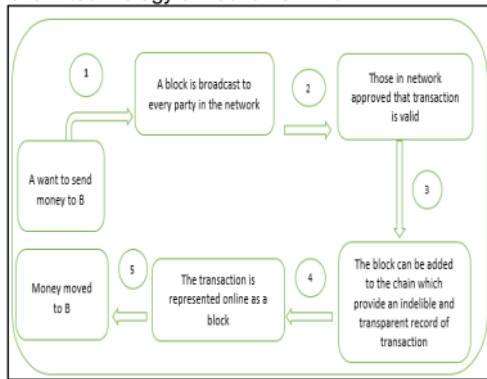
1

A block is broadcast to every party in the network

2

Those in network approved that transaction is valid

A want to send money to B

3

5

Money moved to B

The transaction is represented online as a block

4

The block can be added to the chain which provide an indelible and transparent record of transaction